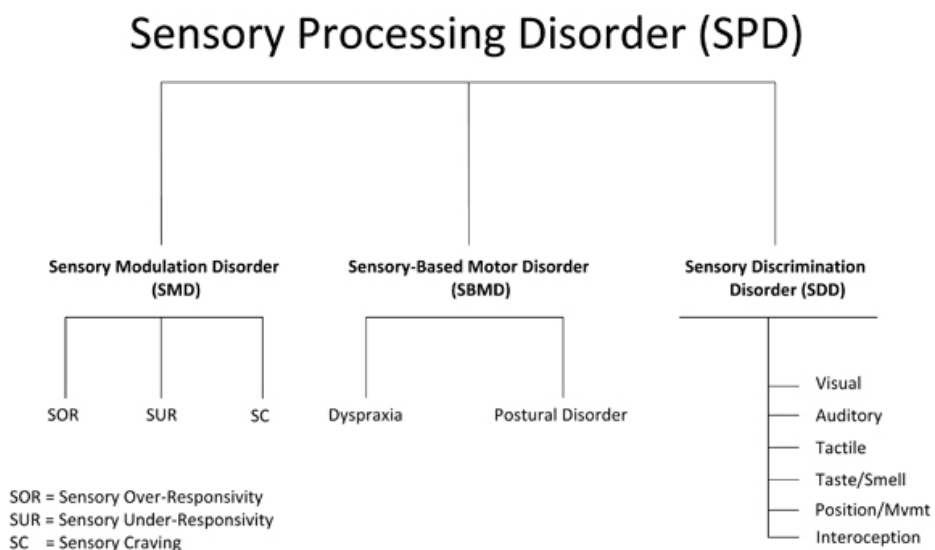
Sensory Processing Disorder (SPD)

Sensory Modulation Disorder (SMD)

Sensory-Based Motor Disorder (SBMD)

Sensory Discrimination Disorder (SDD)

SOR

SUR

SC

Dyspraxia

Postural Disorder

Visual

Auditory

Tactile

Taste/Smell

Position/Mvmt

Interoception

SOR = Sensory Over-Responsivity
SUR = Sensory Under-Responsivity
SC = Sensory Craving